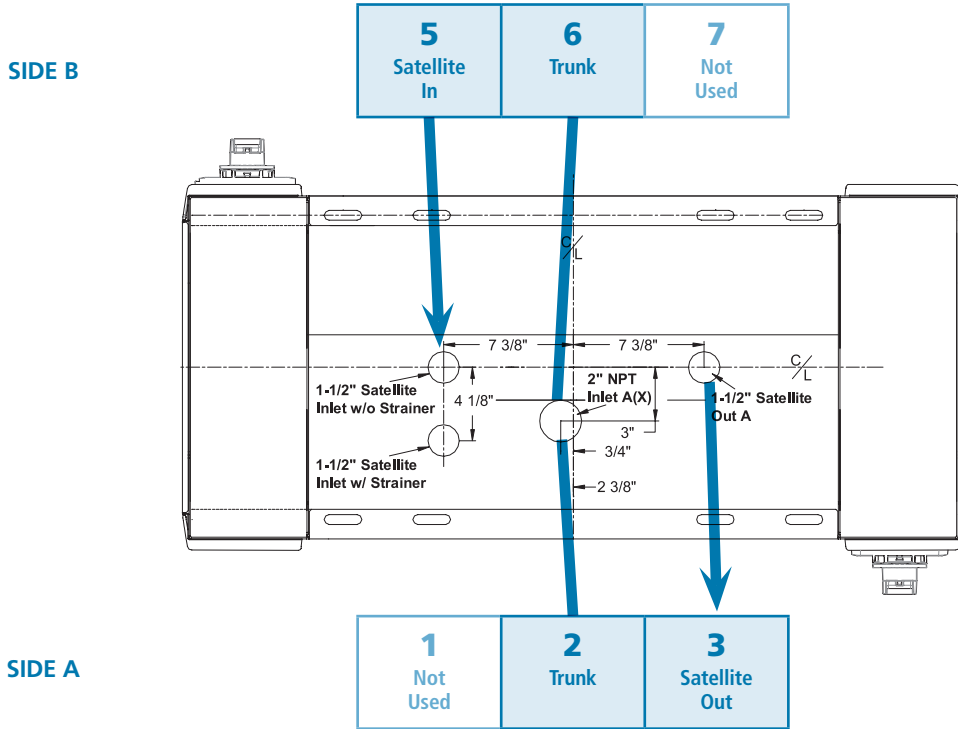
SIDE B

| 5 Satellite In | 6 Trunk | 7 Not Used |
|---|---|---|

C/L

7 3/8"
7 3/8"
C/L
1-1/2" Satellite Inlet w/o Strainer
4 1/8"
2" NPT Inlet A(X)
1-1/2" Satellite Out A
3"
3/4"
1-1/2" Satellite Inlet w/ Strainer
2 3/8"

SIDE A

| 1 Not Used | 2 Trunk | 3 Satellite Out |
|---|---|---|